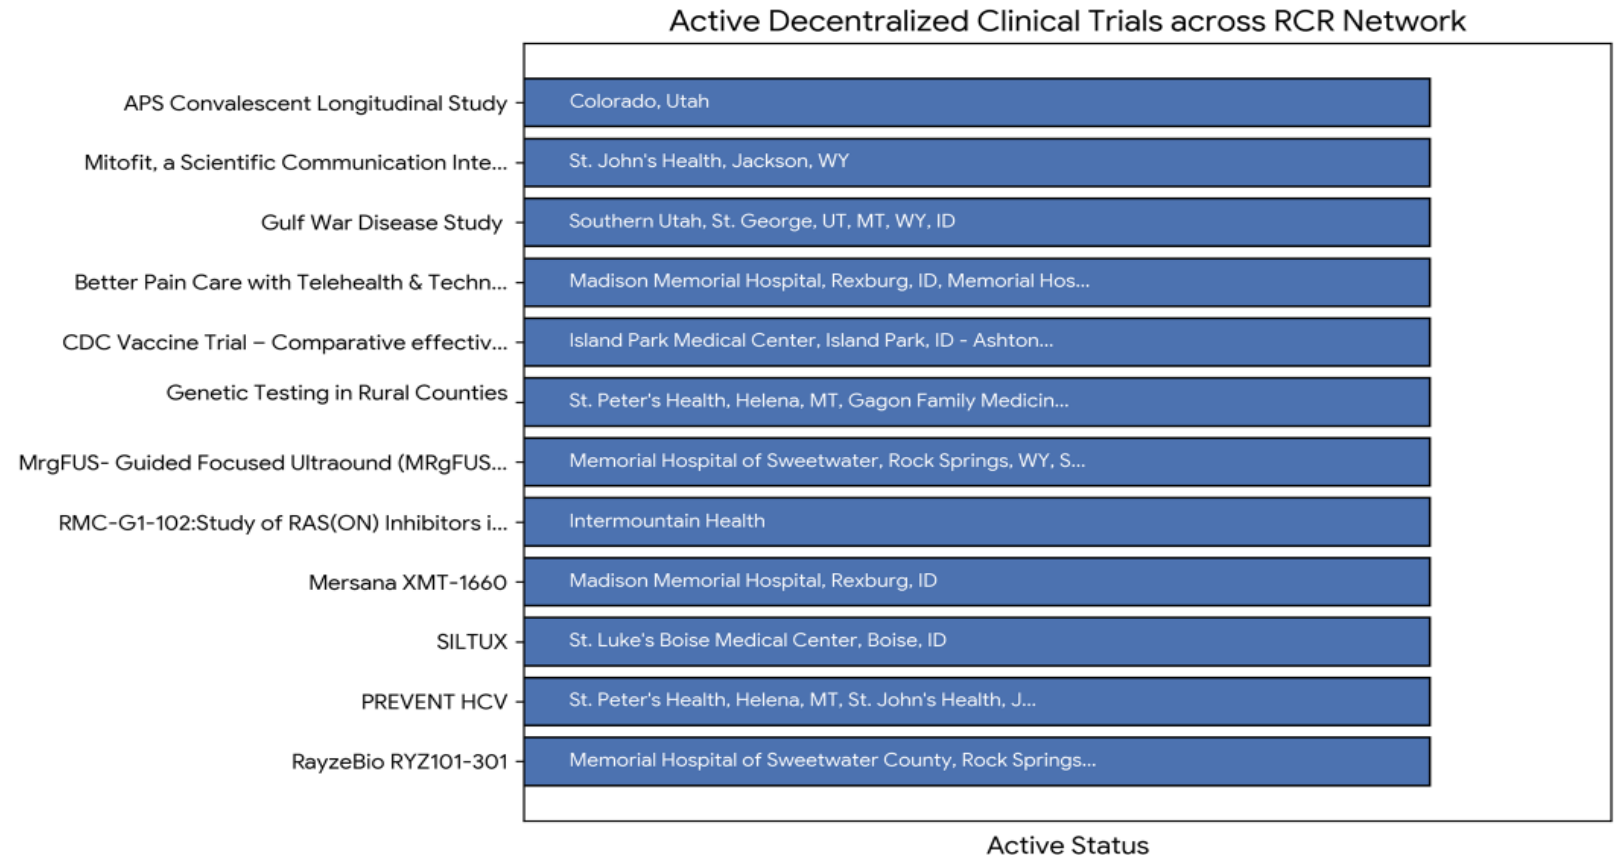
Active Decentralized Clinical Trials across RCR Network

APS Convalescent Longitudinal Study
Colorado, Utah

Mitofit, a Scientific Communication Inte...
St. John's Health, Jackson, WY

Gulf War Disease Study
Southern Utah, St. George, UT, MT, WY, ID

Better Pain Care with Telehealth & Techn...
Madison Memorial Hospital, Rexburg, ID, Memorial Hos...

CDC Vaccine Trial – Comparative effectiv...
Island Park Medical Center, Island Park, ID - Ashton...

Genetic Testing in Rural Counties
St. Peter's Health, Helena, MT, Gagon Family Medicin...

MrgFUS- Guided Focused Ultraound (MRgFUS...
Memorial Hospital of Sweetwater, Rock Springs, WY, S...

RMC-G1-102:Study of RAS(ON) Inhibitors i...
Intermountain Health

Mersana XMT-1660
Madison Memorial Hospital, Rexburg, ID

SILTUX
St. Luke's Boise Medical Center, Boise, ID

PREVENT HCV
St. Peter's Health, Helena, MT, St. John's Health, J...

RayzeBio RYZ101-301
Memorial Hospital of Sweetwater County, Rock Springs...

Active Status